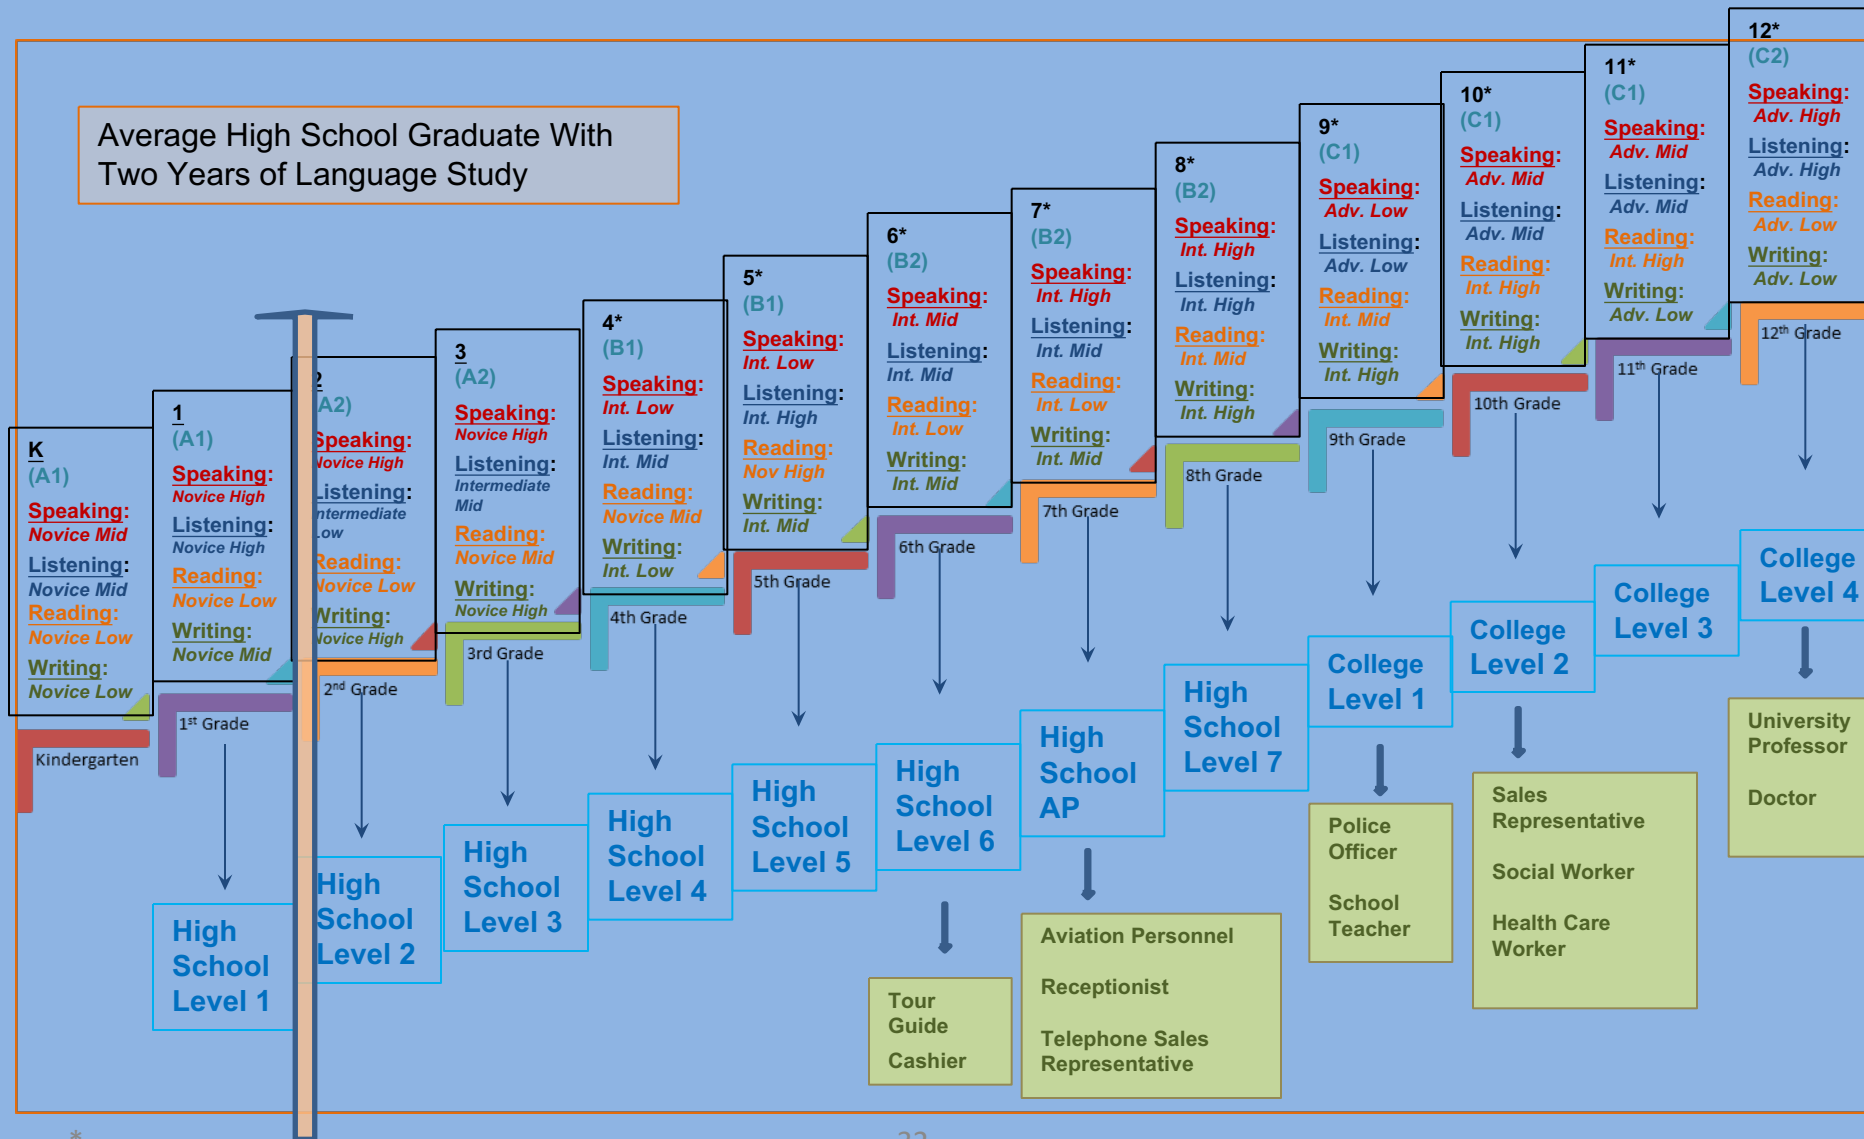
Average High School Graduate With Two Years of Language Study

K
(A1)
Speaking: Novice Mid
Listening: Novice Mid
Reading: Novice Low
Writing: Novice Low
Kindergarten

1
(A1)
Speaking: Novice High
Listening: Novice High
Reading: Novice Low
Writing: Novice Mid
$1^{st}$ Grade

2
(A2)
Speaking: Novice High
Listening: Intermediate Low
Reading: Novice Low
Writing: Novice High
$2^{nd}$ Grade

3
(A2)
Speaking: Novice High
Listening: Intermediate Mid
Reading: Novice Mid
Writing: Novice High
3rd Grade

4*
(B1)
Speaking: Int. Low
Listening: Int. Mid
Reading: Novice Mid
Writing: Int. Low
4th Grade

5*
(B1)
Speaking: Int. Low
Listening: Int. High
Reading: Nov High
Writing: Int. Mid
5th Grade

6*
(B2)
Speaking: Int. Mid
Listening: Int. Mid
Reading: Int. Low
Writing: Int. Mid
6th Grade

7*
(B2)
Speaking: Int. High
Listening: Int. Mid
Reading: Int. Low
Writing: Int. Mid
7th Grade

8*
(B2)
Speaking: Int. High
Listening: Int. High
Reading: Int. Mid
Writing: Int. High
8th Grade

9*
(C1)
Speaking: Adv. Low
Listening: Adv. Low
Reading: Int. Mid
Writing: Int. High
9th Grade

10*
(C1)
Speaking: Adv. Mid
Listening: Adv. Mid
Reading: Int. High
Writing: Int. High
10th Grade

11*
(C1)
Speaking: Adv. Mid
Listening: Adv. Mid
Reading: Int. High
Writing: Adv. Low
$11^{th}$ Grade

12*
(C2)
Speaking: Adv. High
Listening: Adv. High
Reading: Adv. Low
Writing: Adv. Low
$12^{th}$ Grade

High School Level 1
High School Level 2
High School Level 3
High School Level 4
High School Level 5
High School Level 6
High School AP
High School Level 7
College Level 1
College Level 2
College Level 3
College Level 4

Tour Guide
Cashier

Aviation Personnel
Receptionist
Telephone Sales Representative

Police Officer
School Teacher

Sales Representative
Social Worker
Health Care Worker

University Professor
Doctor